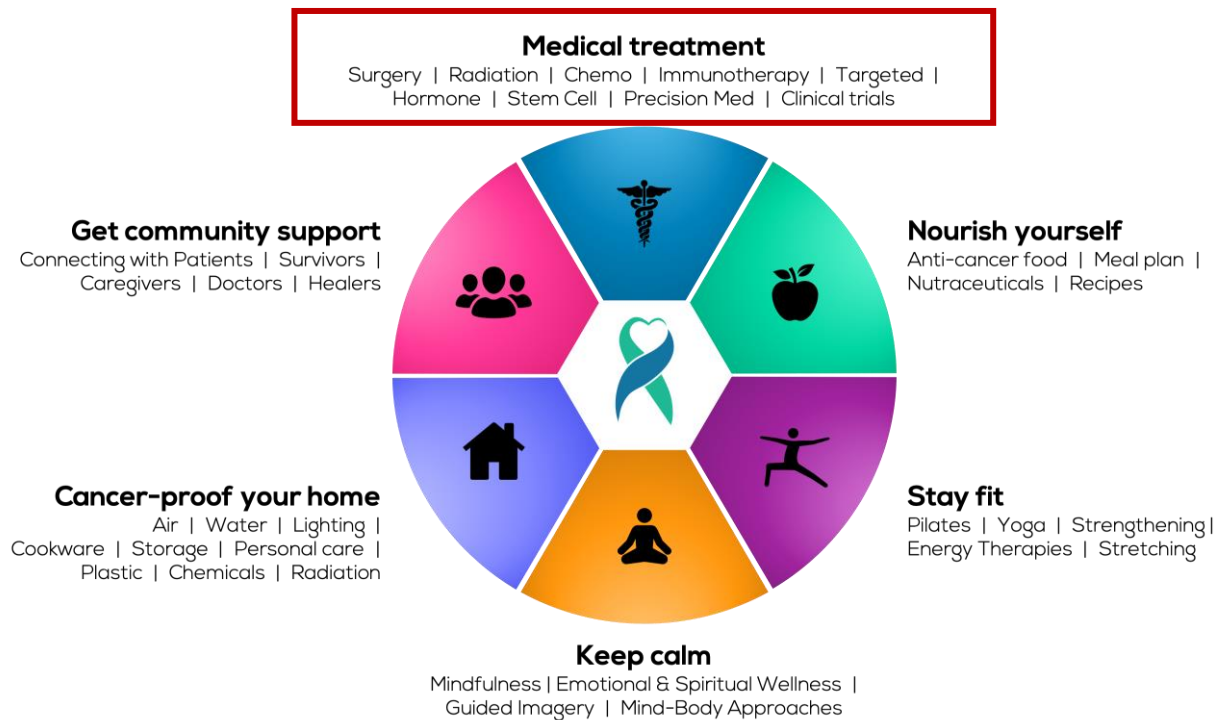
Medical treatment
Surgery | Radiation | Chemo | Immunotherapy | Targeted | Hormone | Stem Cell | Precision Med | Clinical trials

Get community support
Connecting with Patients | Survivors | Caregivers | Doctors | Healers

Nourish yourself
Anti-cancer food | Meal plan | Nutraceuticals | Recipes

Cancer-proof your home
Air | Water | Lighting | Cookware | Storage | Personal care | Plastic | Chemicals | Radiation

Stay fit
Pilates | Yoga | Strengthening | Energy Therapies | Stretching

Keep calm
Mindfulness | Emotional & Spiritual Wellness | Guided Imagery | Mind-Body Approaches